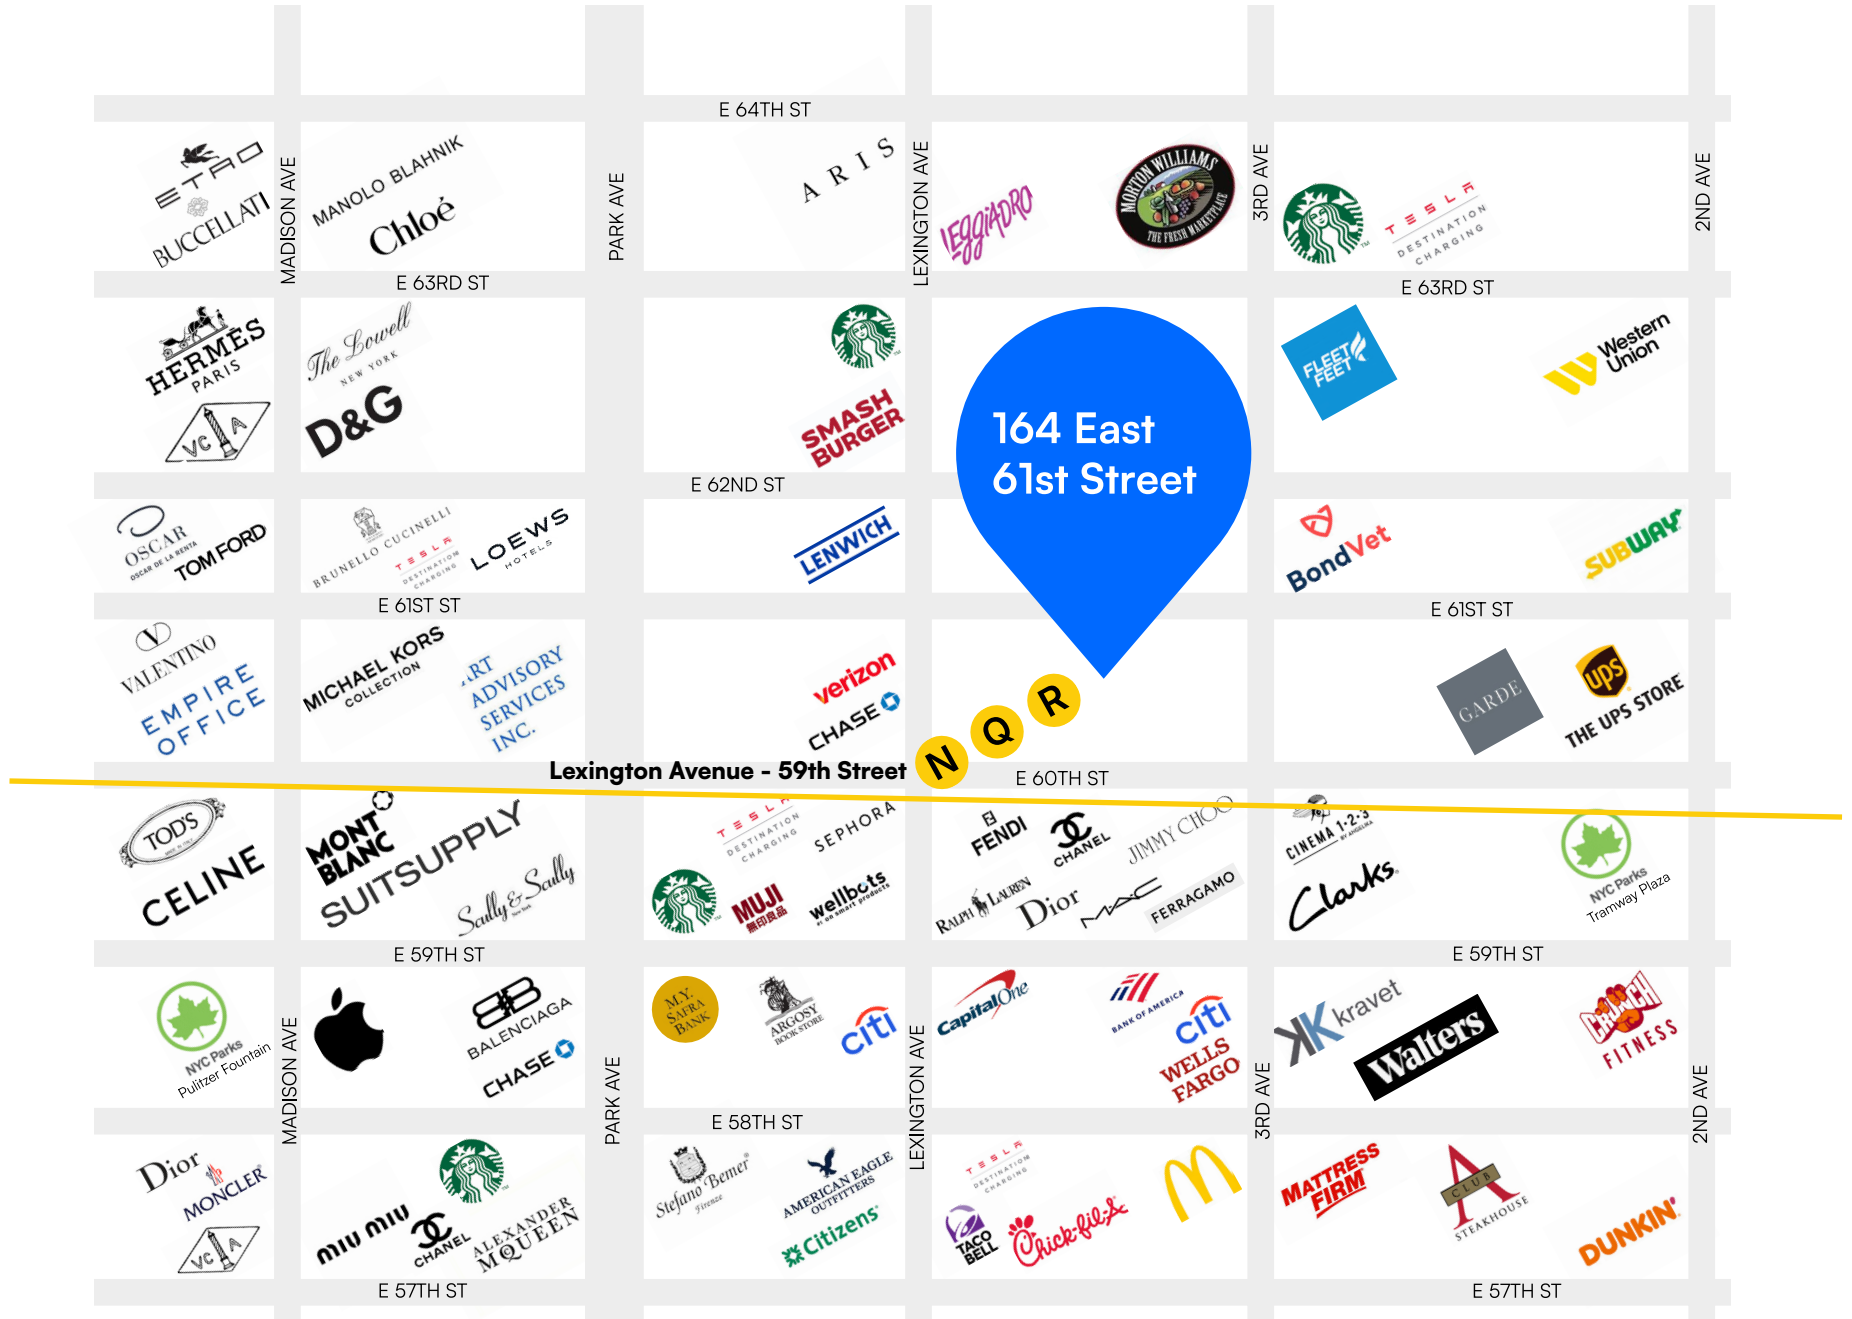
E 64TH ST

ETRO
BUCCELLATI
MADISON AVE
MANOLO BLAHNIK
Chloé
PARK AVE
ARIS
LEXINGTON AVE
LEGGIADRO
MORTON WILLIAMS
THE FRESH MARKETPLACE
3RD AVE
TESLA
DESTINATION CHARGING
2ND AVE

E 63RD ST
E 63RD ST

HERMES
PARIS
VCA
The Lowell
NEW YORK
D&G
SMASH BURGER
164 East 61st Street
FLEET FEET
Western Union

E 62ND ST

OSCAR
OSCAR DE LA RENTA
TOM FORD
BRUNELLO CUCINELLI
TESLA
DESTINATION CHARGING
LOEWS
HOTELS
LENWICH
BondVet
SUBWAY

E 61ST ST
E 61ST ST

VALENTINO
EMPIRE OFFICE
MICHAEL KORS
COLLECTION
ART ADVISORY SERVICES INC.
verizon
CHASE
N
Q
R
GARDE
ups
THE UPS STORE

Lexington Avenue - 59th Street
E 60TH ST

TOD'S
CELINE
MONT BLANC
SUITSUPPLY
Scully & Scully
TESLA
DESTINATION CHARGING
SEPHORA
MUJI
無印良品
wellbots
FENDI
CHANEL
JIMMY CHOO
RALPH LAUREN
Dior
MAC
FERRAGAMO
CINEMA 1·2·3
Clarks
NYC Parks
Tramway Plaza

E 59TH ST
E 59TH ST

NYC Parks
Pulitzer Fountain
MADISON AVE
BALENCIAGA
CHASE
PARK AVE
M.Y. SAFRA BANK
ARGOSY BOOK STORE
citi
LEXINGTON AVE
Capital One
BANK OF AMERICA
citi
WELLS FARGO
3RD AVE
kravet
Walters
CRUNCH
FITNESS
2ND AVE

E 58TH ST

Dior
MONCLER
VCA
miu miu
CHANEL
ALEXANDER McQUEEN
Stefano Bemer
Firenze
AMERICAN EAGLE OUTFITTERS
Citizens
TESLA
DESTINATION CHARGING
TACO BELL
Chick-fil-A
MATTRESS FIRM
CLUB A
STEAKHOUSE
DUNKIN'

E 57TH ST
E 57TH ST